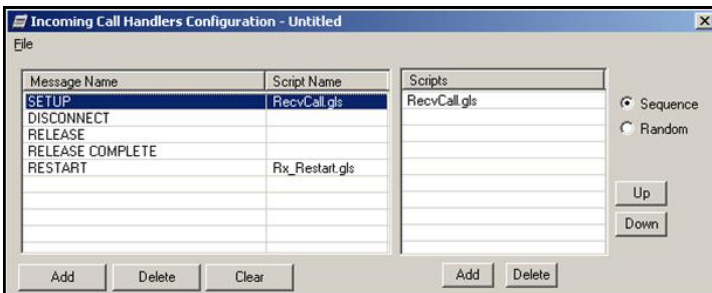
Incoming Call Handlers Configuration - Untitled

File

| Message Name | Script Name |
|---|---|
| SETUP | RecvCall.gls |
| DISCONNECT | |
| RELEASE | |
| RELEASE COMPLETE | |
| RESTART | Rx_Restart.gls |

| Scripts |
|---|
| RecvCall.gls |

Sequence
Random

Up
Down

Add Delete Clear

Add Delete